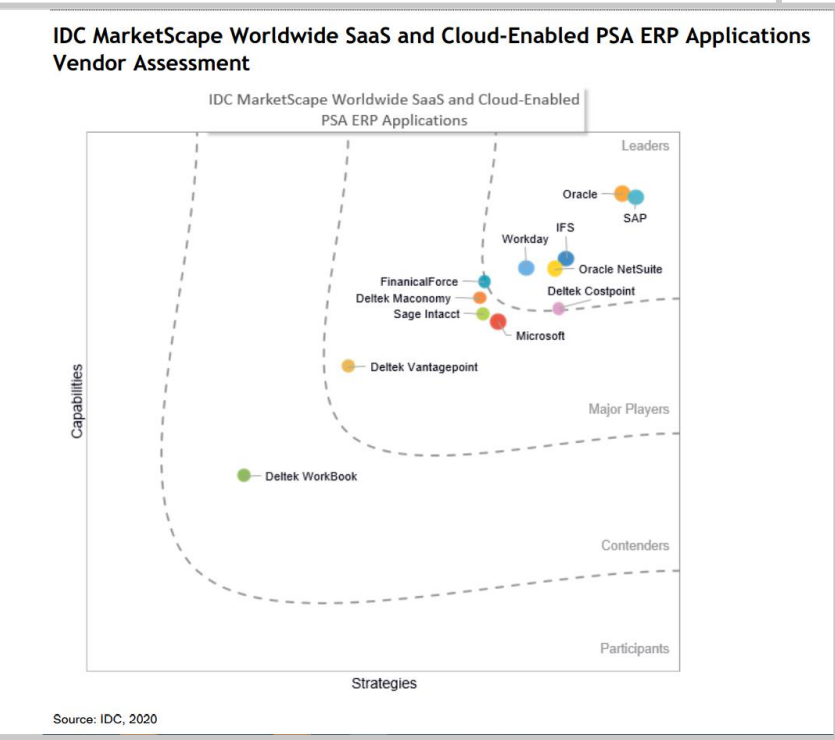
IDC MarketScape Worldwide SaaS and Cloud-Enabled PSA ERP Applications Vendor Assessment

IDC MarketScape Worldwide SaaS and Cloud-Enabled PSA ERP Applications

Leaders

Oracle
SAP
IFS
Workday
Oracle NetSuite
FinanicalForce
Deltek Costpoint
Deltek Maconomy
Sage Intacct
Microsoft
Deltek Vantagepoint

Major Players

Deltek WorkBook

Contenders

Participants

Capabilities

Strategies

Source: IDC, 2020